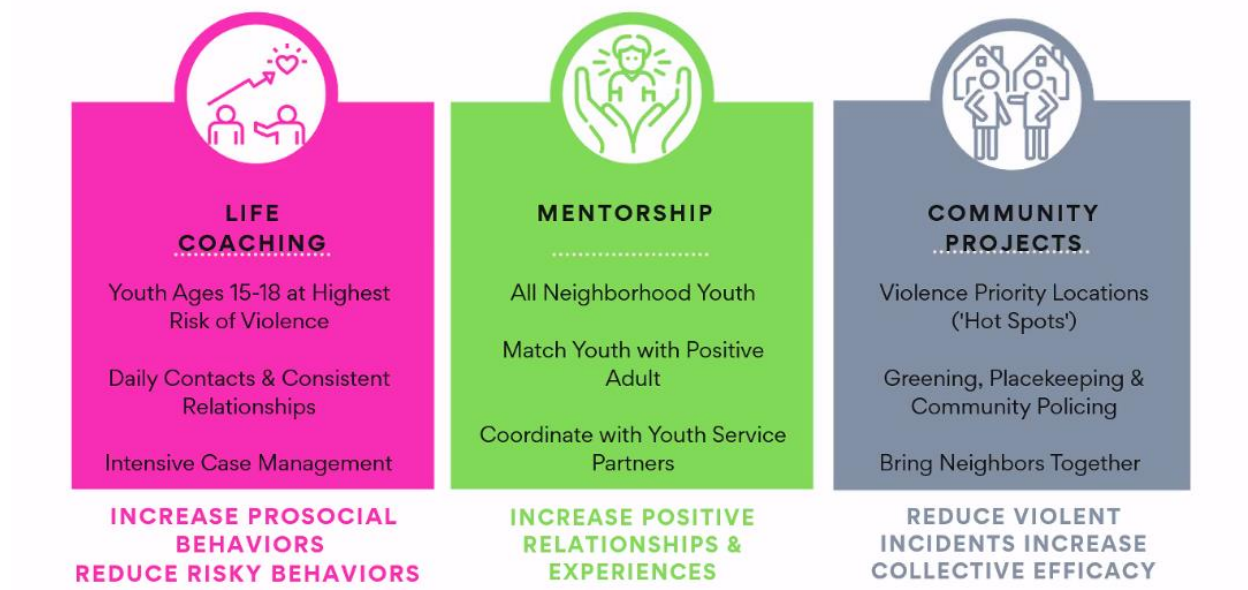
LIFE COACHING

Youth Ages 15-18 at Highest Risk of Violence

Daily Contacts & Consistent Relationships

Intensive Case Management

INCREASE PROSOCIAL BEHAVIORS
REDUCE RISKY BEHAVIORS

MENTORSHIP

All Neighborhood Youth

Match Youth with Positive Adult

Coordinate with Youth Service Partners

INCREASE POSITIVE RELATIONSHIPS & EXPERIENCES

COMMUNITY PROJECTS

Violence Priority Locations ('Hot Spots')

Greening, Placekeeping & Community Policing

Bring Neighbors Together

REDUCE VIOLENT INCIDENTS INCREASE COLLECTIVE EFFICACY